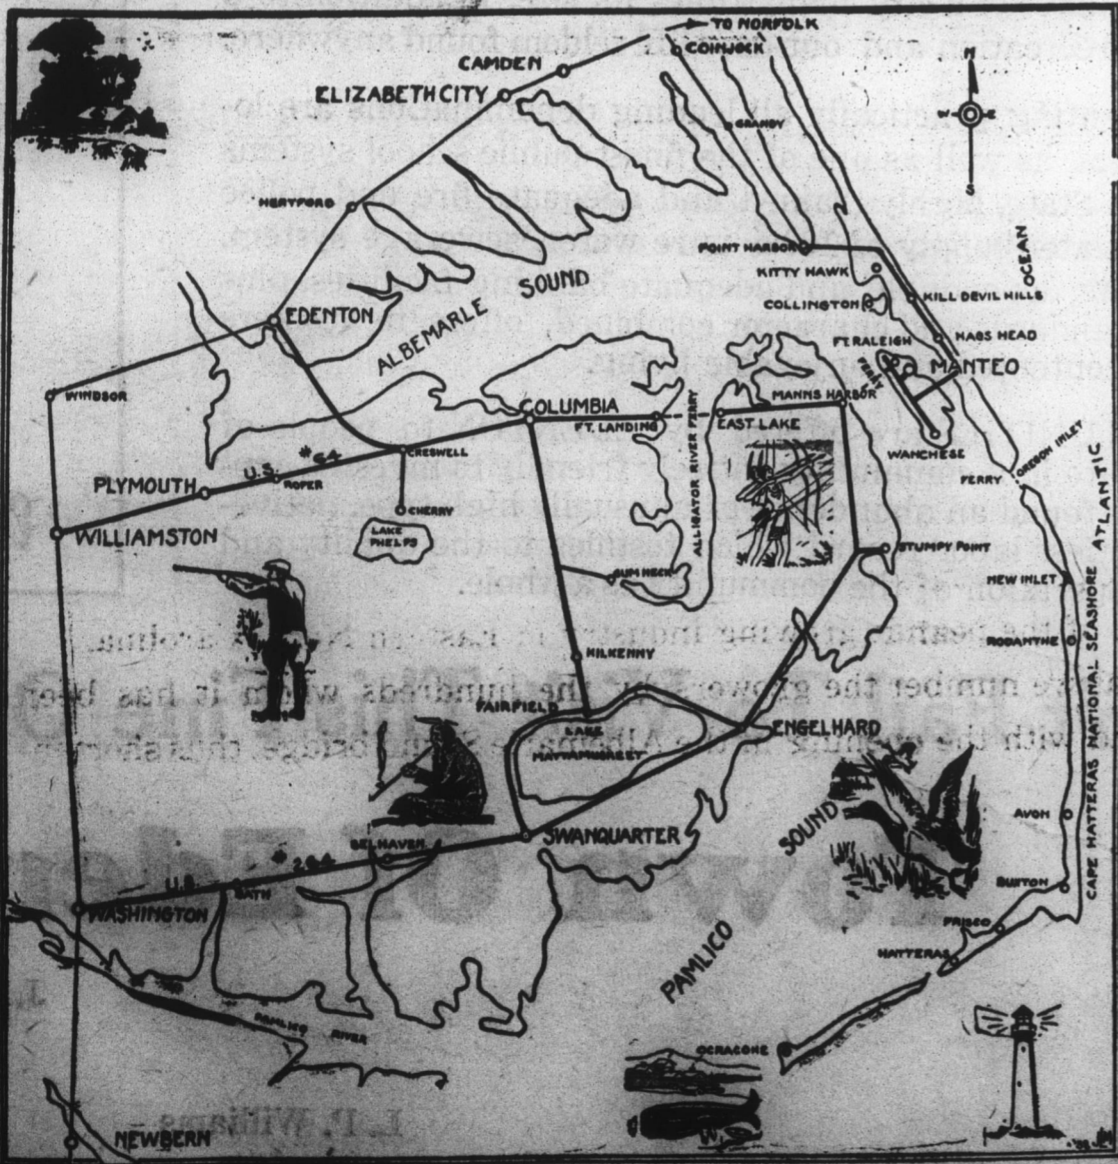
TO NORFOLK
COINJOCK
CAMDEN
ELIZABETH CITY
GRANDY
N
W
E
S
HERTFORD
POINT HARBOR
KITTY HAWK
OCEAN
COLLINGTON
KILL DEVIL HILLS
ALBEMARLE SOUND
EDENTON
NAGS HEAD
FT. RALEIGH
FERRY
MANTEO
WINDSOR
COLUMBIA
FT. LANDING
ALLIGATOR RIVER FERRY
EAST LAKE
MANNS HARBOR
U.S. #64
CRESWELL
PLYMOUTH
ROPER
WANCHESE
FERRY
OREGON INLET
ATLANTIC
WILLIAMSTON
CHERRY
LAKE PHELPS
STUMPY POINT
GUM NECK
NEW INLET
RODANTHE
KILKENNY
FAIRFIELD
LAKE MATTAMUSKEET
ENGELHARD
CAPE HATTERAS NATIONAL SEASHORE
SWANQUARTER
SOUND
BELHAVEN
U.S. #264
BATH
AVON
WASHINGTON
BUXTON
FRISCO
HATTERAS
PAMLICO
PAMLICO RIVER
OCRACOKE
NEWBERN